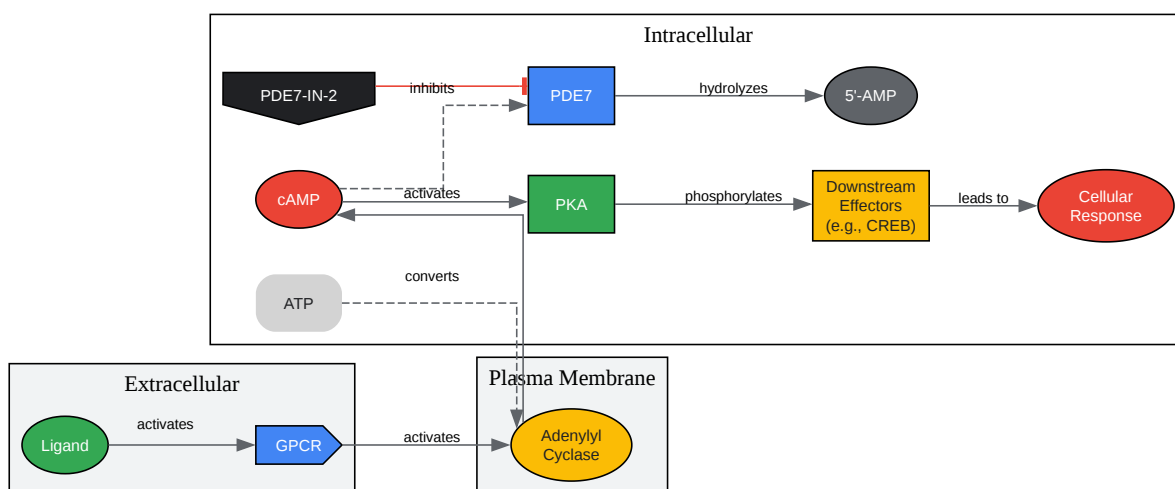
Intracellular

PDE7-IN-2

inhibits

PDE7

hydrolyzes

5'-AMP

cAMP

activates

PKA

phosphorylates

Downstream Effectors (e.g., CREB)

leads to

Cellular Response

ATP

converts

Extracellular

Ligand

activates

GPCR

activates

Plasma Membrane

Adenylyl Cyclase